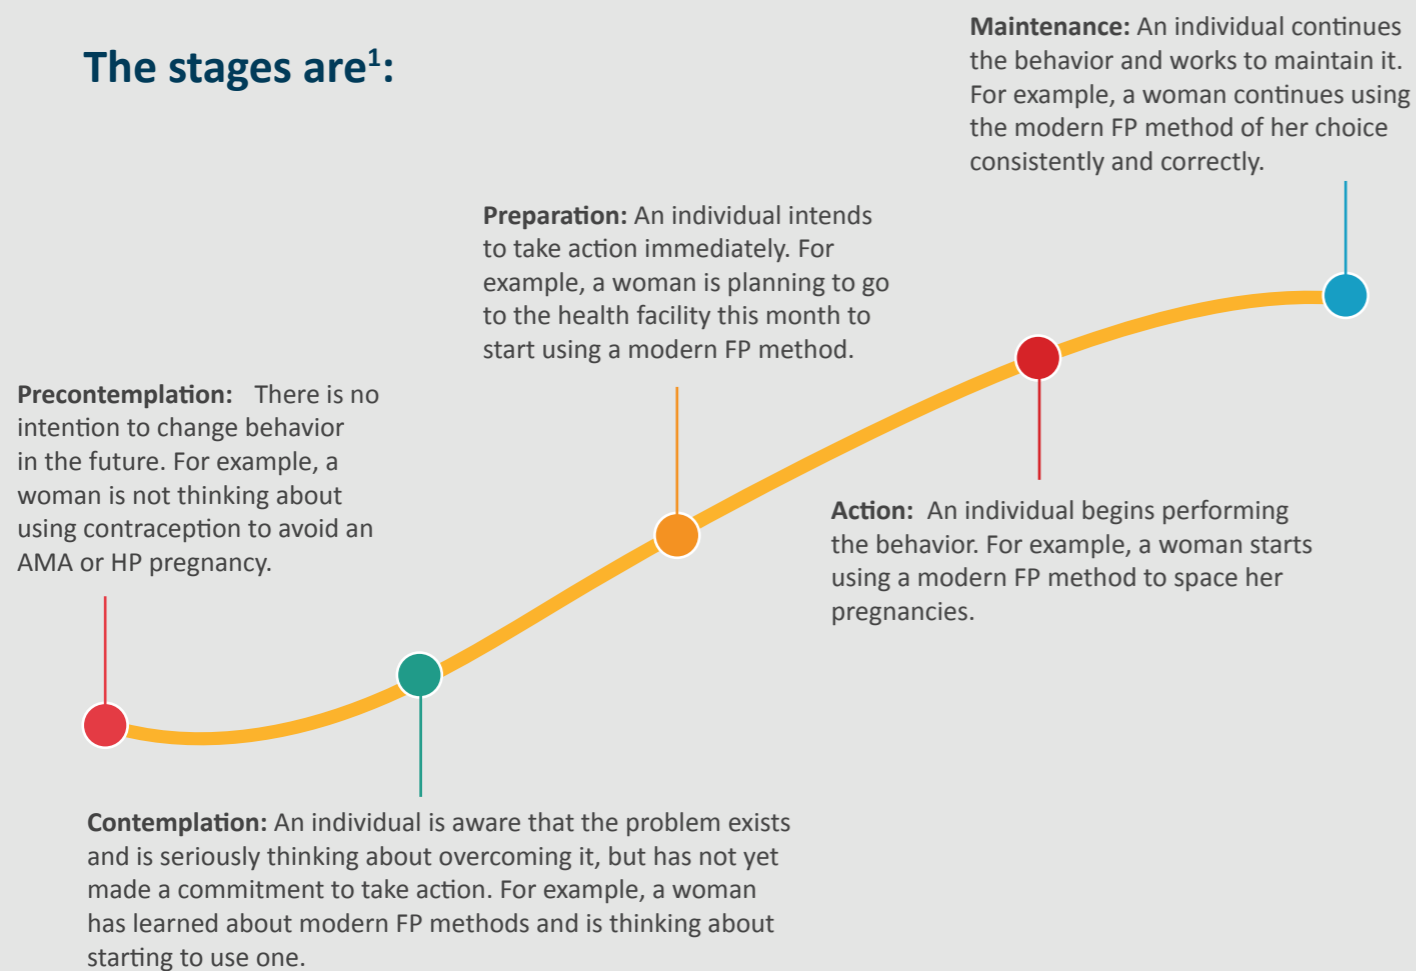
The stages are$^1$:

Maintenance: An individual continues the behavior and works to maintain it. For example, a woman continues using the modern FP method of her choice consistently and correctly.

Preparation: An individual intends to take action immediately. For example, a woman is planning to go to the health facility this month to start using a modern FP method.

Precontemplation: There is no intention to change behavior in the future. For example, a woman is not thinking about using contraception to avoid an AMA or HP pregnancy.

Action: An individual begins performing the behavior. For example, a woman starts using a modern FP method to space her pregnancies.

Contemplation: An individual is aware that the problem exists and is seriously thinking about overcoming it, but has not yet made a commitment to take action. For example, a woman has learned about modern FP methods and is thinking about starting to use one.